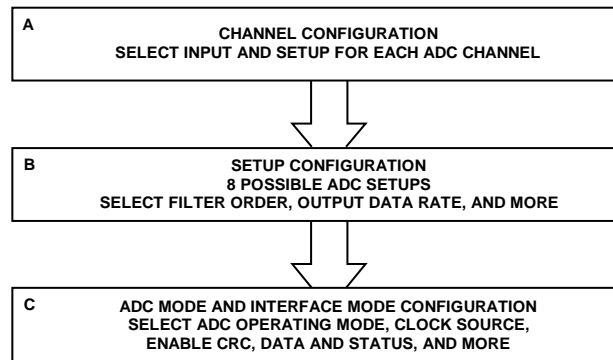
A

CHANNEL CONFIGURATION
SELECT INPUT AND SETUP FOR EACH ADC CHANNEL

B

SETUP CONFIGURATION
8 POSSIBLE ADC SETUPS
SELECT FILTER ORDER, OUTPUT DATA RATE, AND MORE

C

ADC MODE AND INTERFACE MODE CONFIGURATION
SELECT ADC OPERATING MODE, CLOCK SOURCE,
ENABLE CRC, DATA AND STATUS, AND MORE